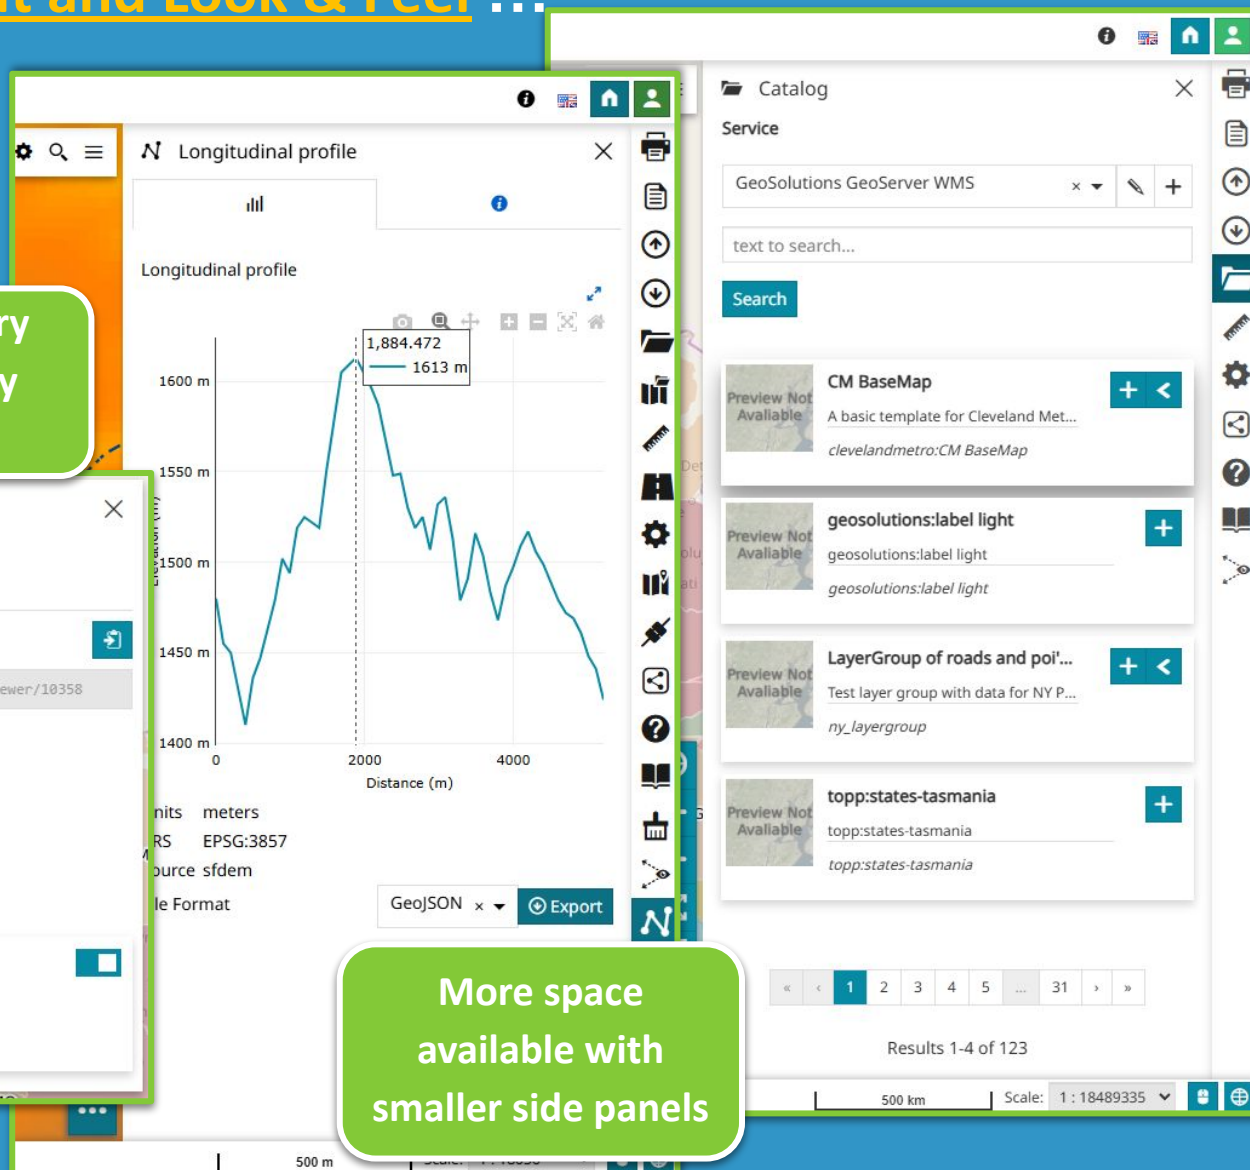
Longitudinal profile

Longitudinal profile

1,884.472
1613 m

1600 m
1550 m
1500 m
1450 m
1400 m
0
2000
4000
Distance (m)

nits meters
RS EPSG:3857
ource sfdem
le Format
GeoJSON ×
Export

ry
y

ewer/10358

Catalog
Service
GeoSolutions GeoServer WMS ×
text to search...
Search

Preview Not Available
CM BaseMap
A basic template for Cleveland Met...
clevelandmetro:CM BaseMap

Preview Not Available
geosolutions:label light
geosolutions:label light
geosolutions:label light

Preview Not Available
LayerGroup of roads and poi'...
Test layer group with data for NY P...
ny_layergroup

Preview Not Available
topp:states-tasmania
topp:states-tasmania
topp:states-tasmania

« ‹ 1 2 3 4 5 ... 31 › »

Results 1-4 of 123

500 km
Scale: 1 : 18489335

500 m

More space available with smaller side panels